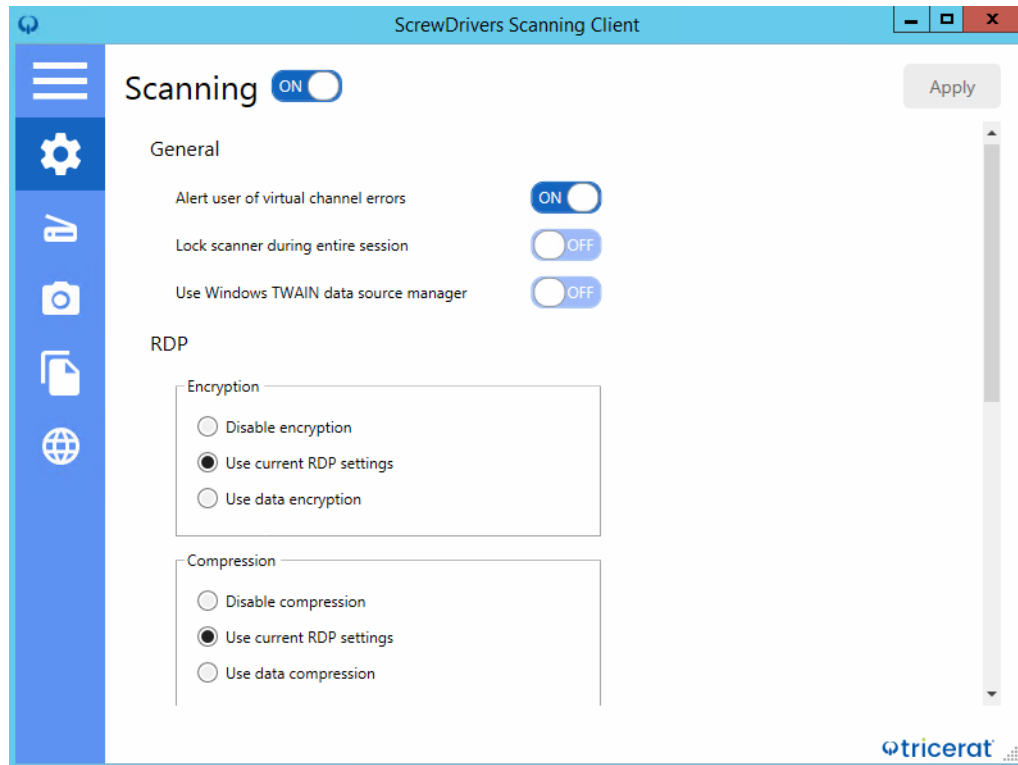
ScrewDrivers Scanning Client

Scanning ON

Apply

General

Alert user of virtual channel errors ON

Lock scanner during entire session OFF

Use Windows TWAIN data source manager OFF

RDP

Encryption

Disable encryption

Use current RDP settings

Use data encryption

Compression

Disable compression

Use current RDP settings

Use data compression

tricerat